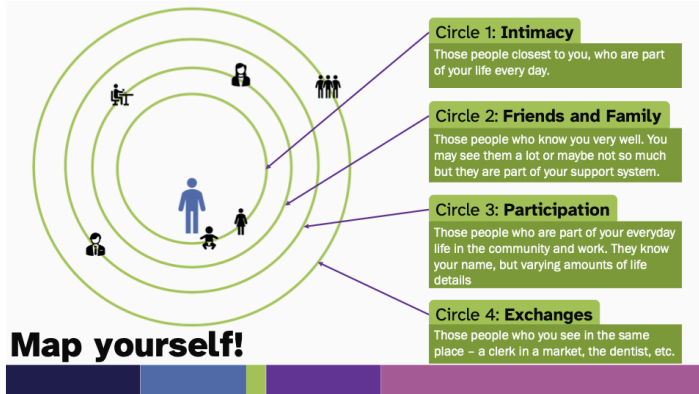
Circle 1: **Intimacy**

Those people closest to you, who are part of your life every day.

Circle 2: **Friends and Family**

Those people who know you very well. You may see them a lot or maybe not so much but they are part of your support system.

Circle 3: **Participation**

Those people who are part of your everyday life in the community and work. They know your name, but varying amounts of life details

Circle 4: **Exchanges**

Those people who you see in the same place – a clerk in a market, the dentist, etc.

**Map yourself!**